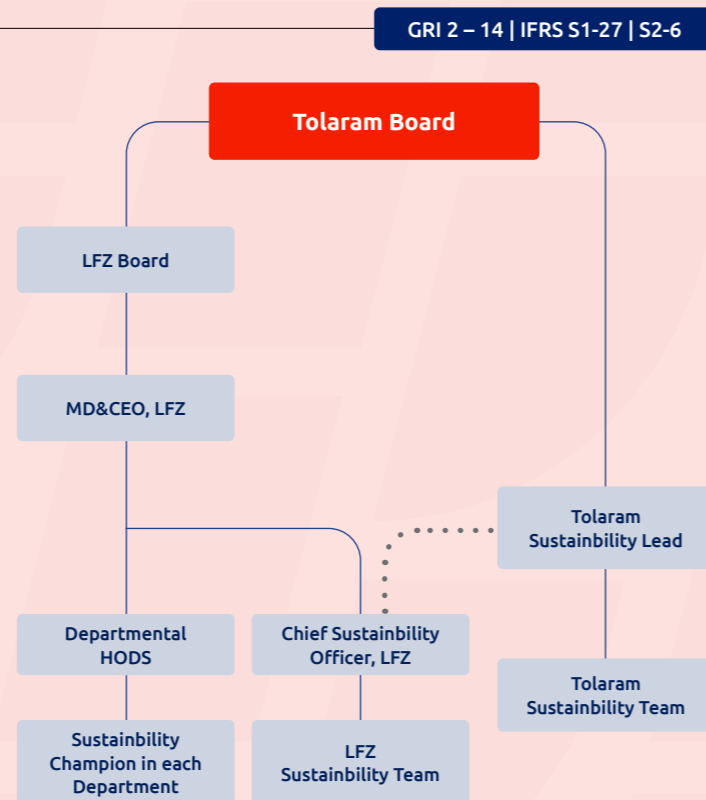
GRI 2 – 14 | IFRS S1-27 | S2-6

Tolaram Board

LFZ Board

MD&CEO, LFZ

Tolaram Sustainbility Lead

Departmental HODS

Chief Sustainbility Officer, LFZ

Tolaram Sustainbility Team

Sustainbility Champion in each Department

LFZ Sustainbility Team